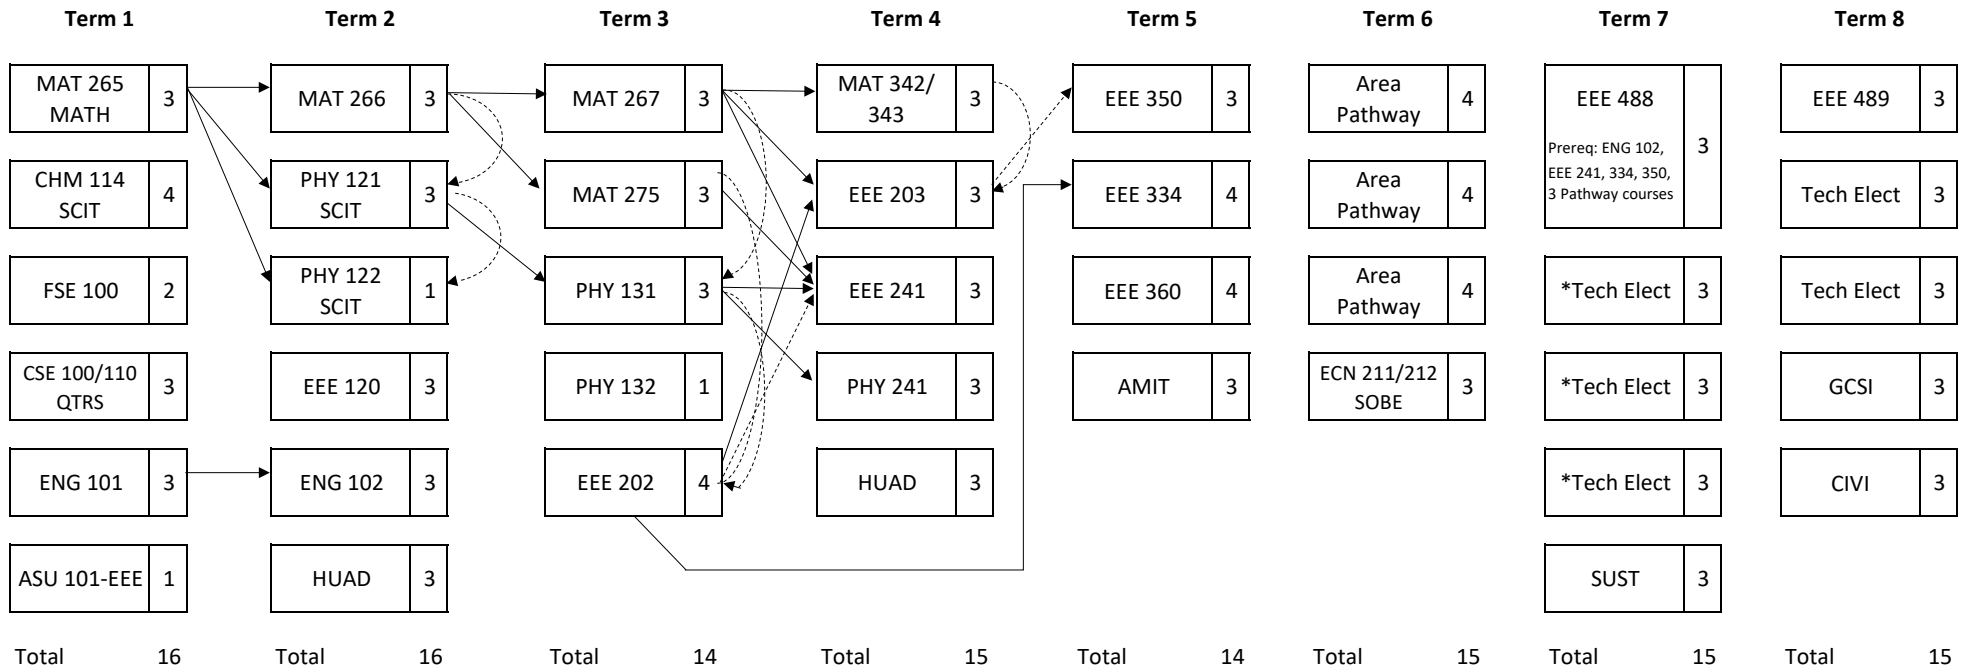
Term 1

MAT 265 MATH 3
CHM 114 SCIT 4
FSE 100 2
CSE 100/110 QTRS 3
ENG 101 3
ASU 101-EEE 1

Total 16

Term 2

MAT 266 3
PHY 121 SCIT 3
PHY 122 SCIT 1
EEE 120 3
ENG 102 3
HUAD 3

Total 16

Term 3

MAT 267 3
MAT 275 3
PHY 131 3
PHY 132 1
EEE 202 4

Total 14

Term 4

MAT 342/ 343 3
EEE 203 3
EEE 241 3
PHY 241 3
HUAD 3

Total 15

Term 5

EEE 350 3
EEE 334 4
EEE 360 4
AMIT 3

Total 14

Term 6

Area Pathway 4
Area Pathway 4
Area Pathway 4
ECN 211/212 SOBE 3

Total 15

Term 7

EEE 488 3
Prereq: ENG 102, EEE 241, 334, 350, 3 Pathway courses
*Tech Elect 3
*Tech Elect 3
*Tech Elect 3
SUST 3

Total 15

Term 8

EEE 489 3
Tech Elect 3
Tech Elect 3
GCSI 3
CIVI 3

Total 15